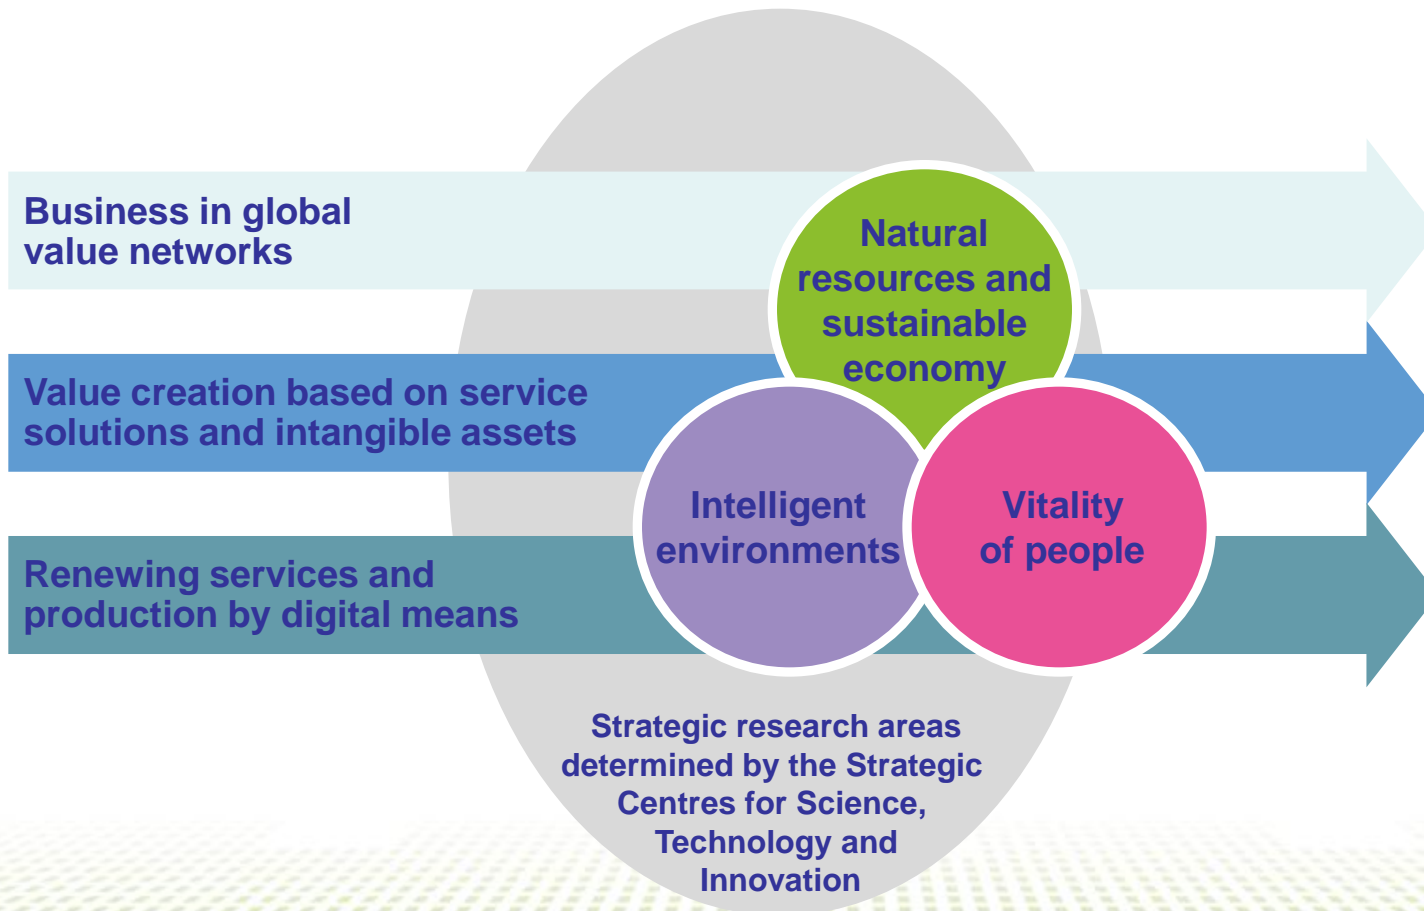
Business in global value networks

Value creation based on service solutions and intangible assets

Renewing services and production by digital means

Natural resources and sustainable economy

Intelligent environments

Vitality of people

Strategic research areas determined by the Strategic Centres for Science, Technology and Innovation